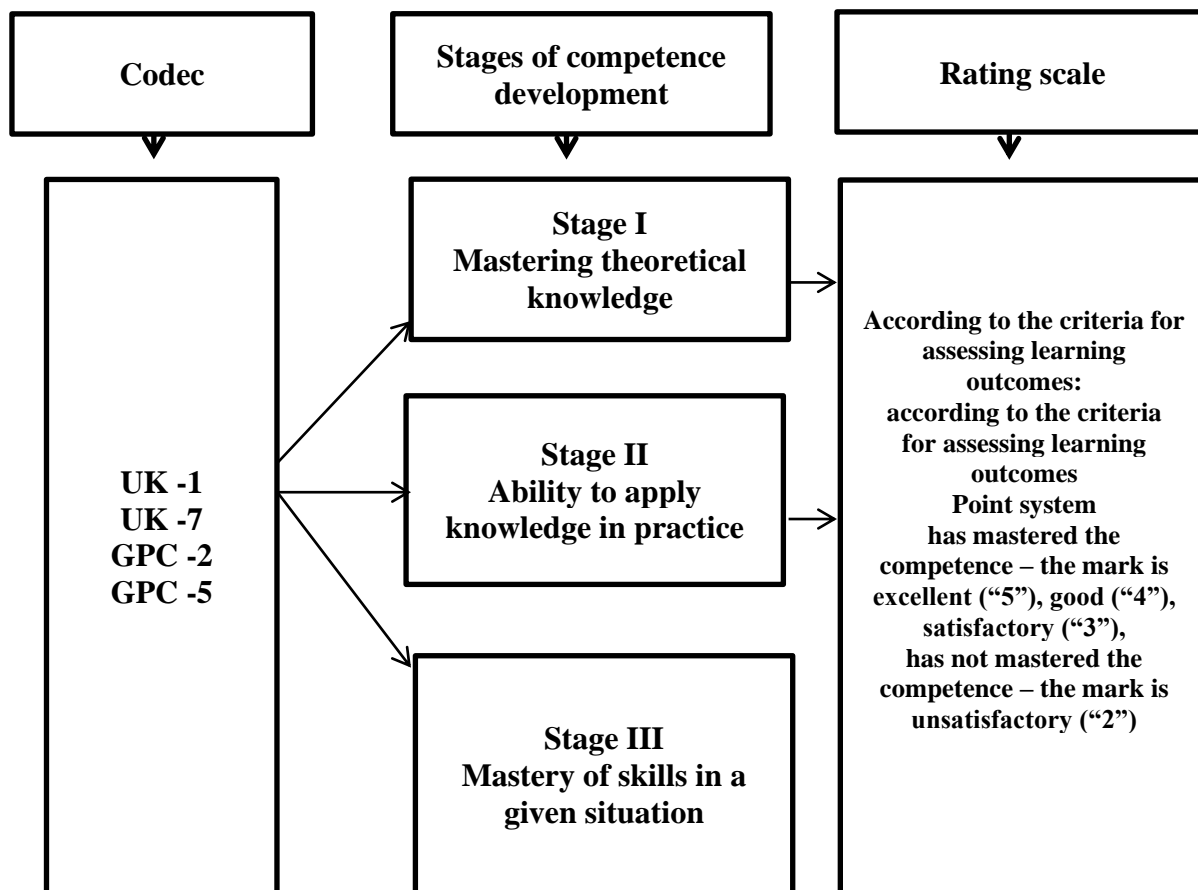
Codec

Stages of competence development

Rating scale

UK -1
UK -7
GPC -2
GPC -5

Stage I
Mastering theoretical knowledge

Stage II
Ability to apply knowledge in practice

Stage III
Mastery of skills in a given situation

According to the criteria for assessing learning outcomes:
according to the criteria for assessing learning outcomes
Point system
has mastered the competence – the mark is excellent ("5"), good ("4"), satisfactory ("3"),
has not mastered the competence – the mark is unsatisfactory ("2")